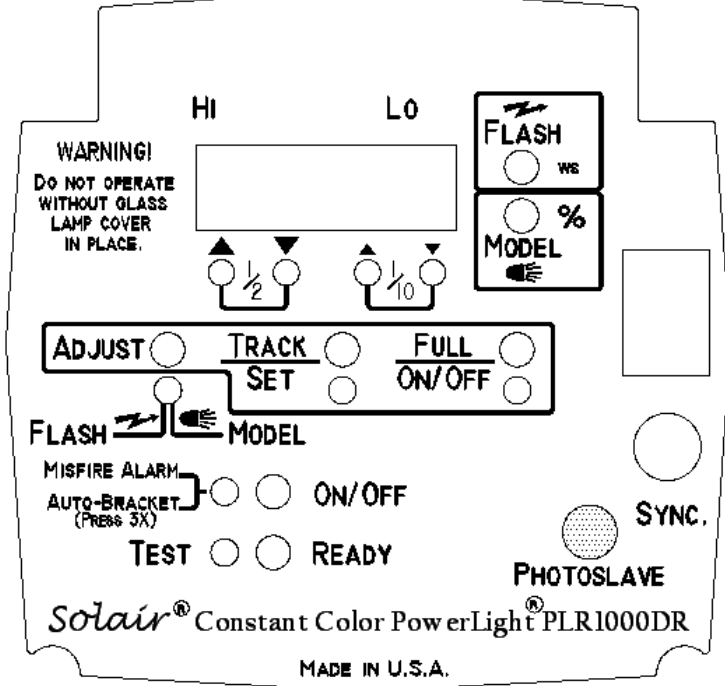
HI

LO

FLASH
WS

%
MODEL

WARNING!
DO NOT OPERATE WITHOUT GLASS LAMP COVER IN PLACE.

$\frac{1}{2}$

$\frac{1}{10}$

ADJUST

TRACK
SET

FULL
ON/OFF

FLASH

MODEL

MISFIRE ALARM
AUTO-BRACKET
(PRESS 3X)

ON/OFF

TEST

READY

SYNC.

PHOTOSLAVE

Solair® Constant Color PowerLight® PLR1000DR

MADE IN U.S.A.